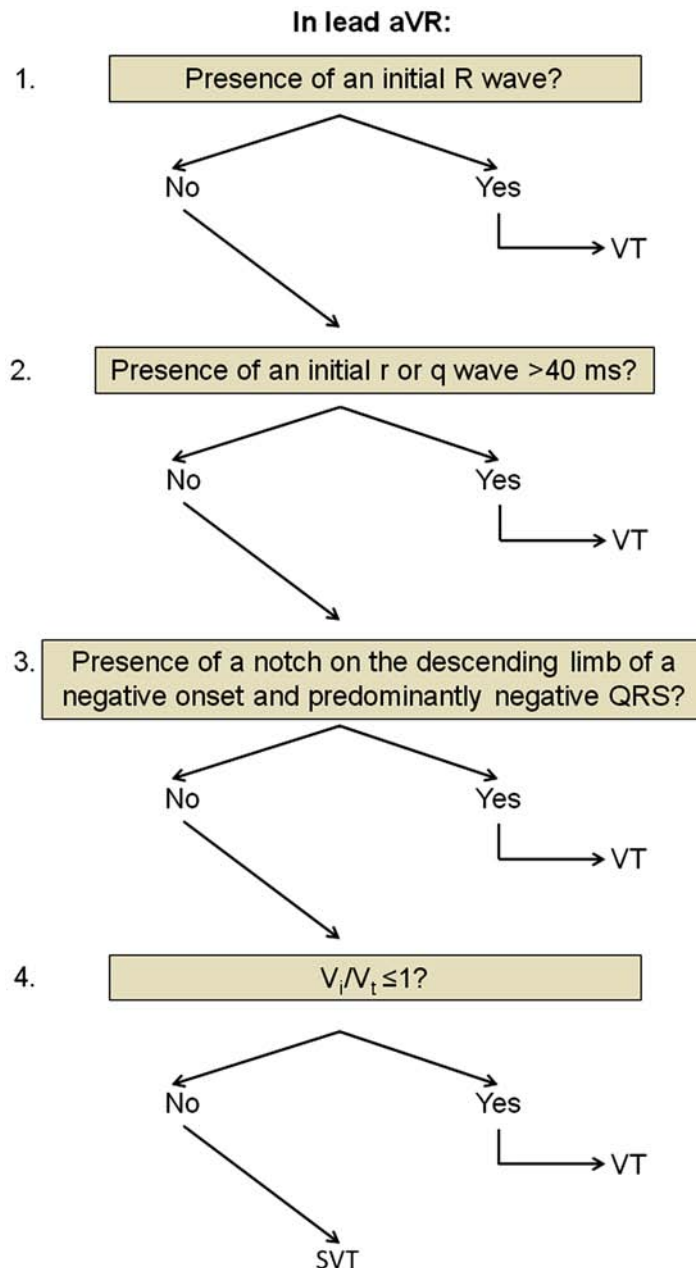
In lead aVR:

1. Presence of an initial R wave?

No

Yes

VT

2. Presence of an initial r or q wave >40 ms?

No

Yes

VT

3. Presence of a notch on the descending limb of a negative onset and predominantly negative QRS?

No

Yes

VT

4. $V_i/V_t \leq 1$?

No

Yes

VT

SVT